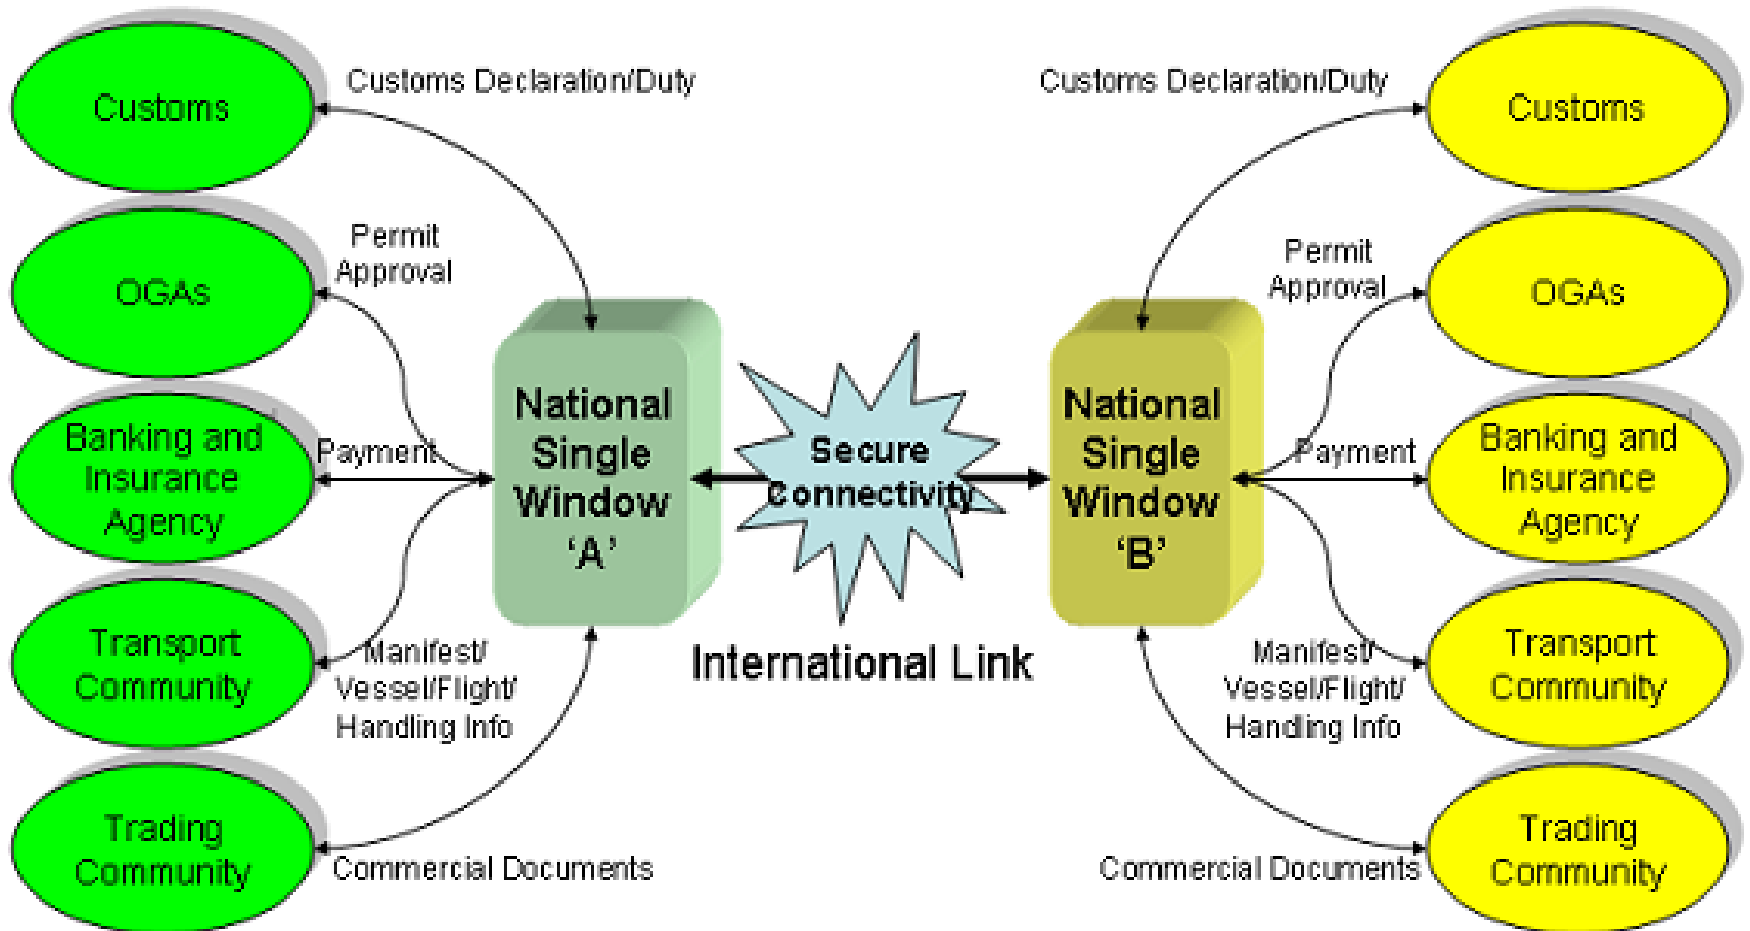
Customs

Customs Declaration/Duty

OGAs

Permit Approval

Banking and Insurance Agency

Payment

Transport Community

Manifest/ Vessel/Flight/ Handling Info

Trading Community

Commercial Documents

National Single Window 'A'

Secure Connectivity

International Link

National Single Window 'B'

Customs Declaration/Duty

Customs

Permit Approval

OGAs

Payment

Banking and Insurance Agency

Manifest/ Vessel/Flight/ Handling Info

Transport Community

Commercial Documents

Trading Community